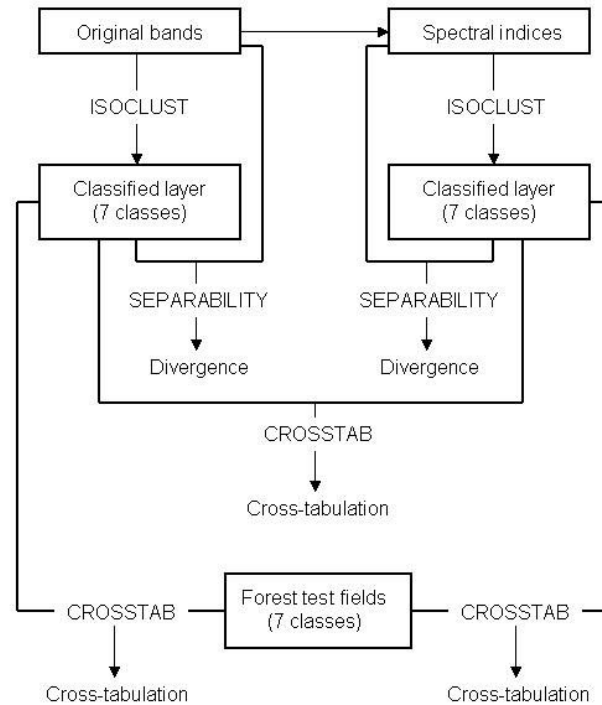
Original bands

Spectral indices

ISOCLUST

ISOCLUST

Classified layer (7 classes)

Classified layer (7 classes)

SEPARABILITY

Divergence

SEPARABILITY

Divergence

CROSSTAB

Cross-tabulation

CROSSTAB

Forest test fields (7 classes)

CROSSTAB

Cross-tabulation

Cross-tabulation